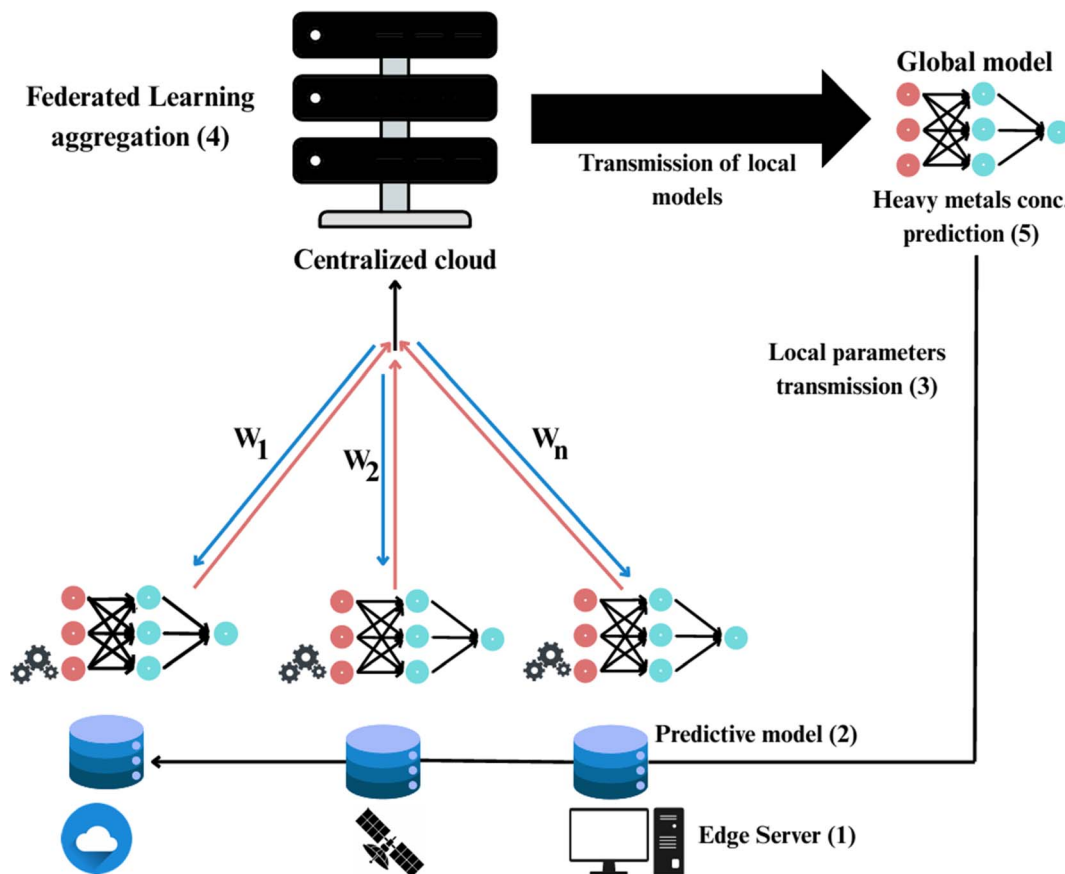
Federated Learning aggregation (4)

Centralized cloud

Transmission of local models

Global model

Heavy metals conc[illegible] prediction (5)

Local parameters transmission (3)

$W_1$

$W_2$

$W_n$

Predictive model (2)

Edge Server (1)